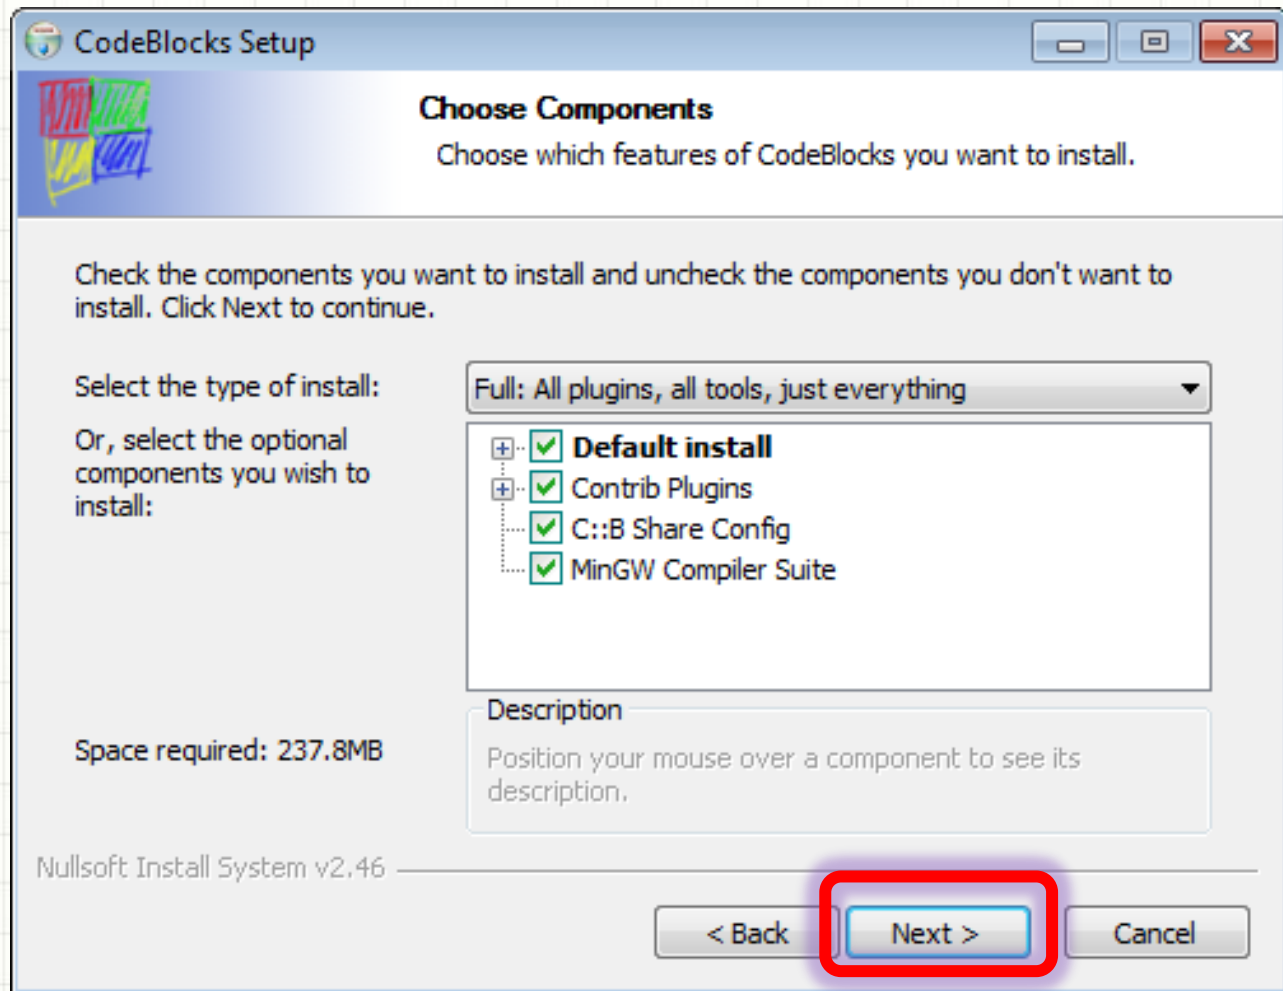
CodeBlocks Setup

Choose Components

Choose which features of CodeBlocks you want to install.

Check the components you want to install and uncheck the components you don't want to install. Click Next to continue.

Select the type of install:

Full: All plugins, all tools, just everything

Or, select the optional components you wish to install:

Default install
Contrib Plugins
C::B Share Config
MinGW Compiler Suite

Description

Position your mouse over a component to see its description.

Space required: 237.8MB

Nullsoft Install System v2.46

< Back

Next >

Cancel